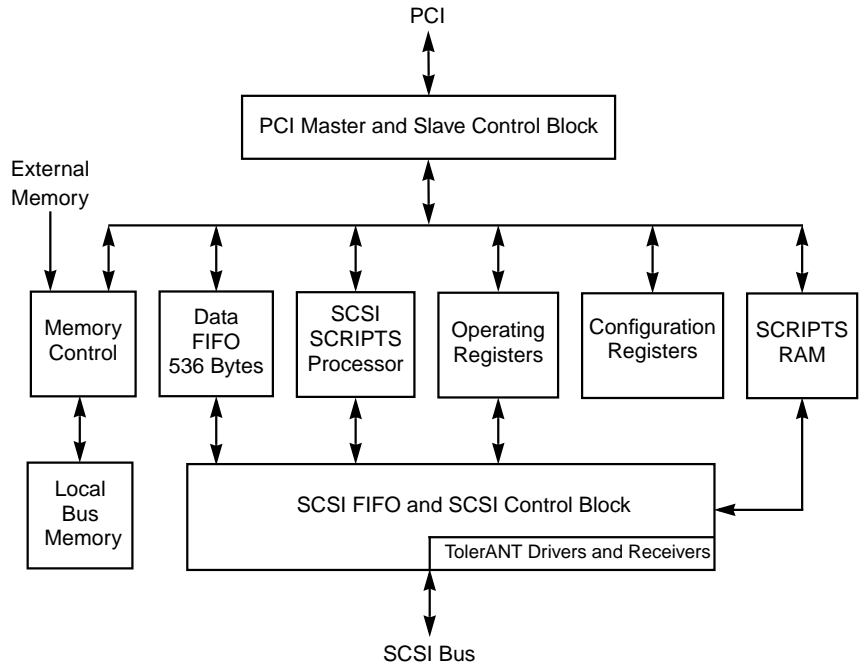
PCI

PCI Master and Slave Control Block

External Memory

Memory Control

Data FIFO 536 Bytes

SCSI SCRIPTS Processor

Operating Registers

Configuration Registers

SCRIPTS RAM

Local Bus Memory

SCSI FIFO and SCSI Control Block

TolerANT Drivers and Receivers

SCSI Bus